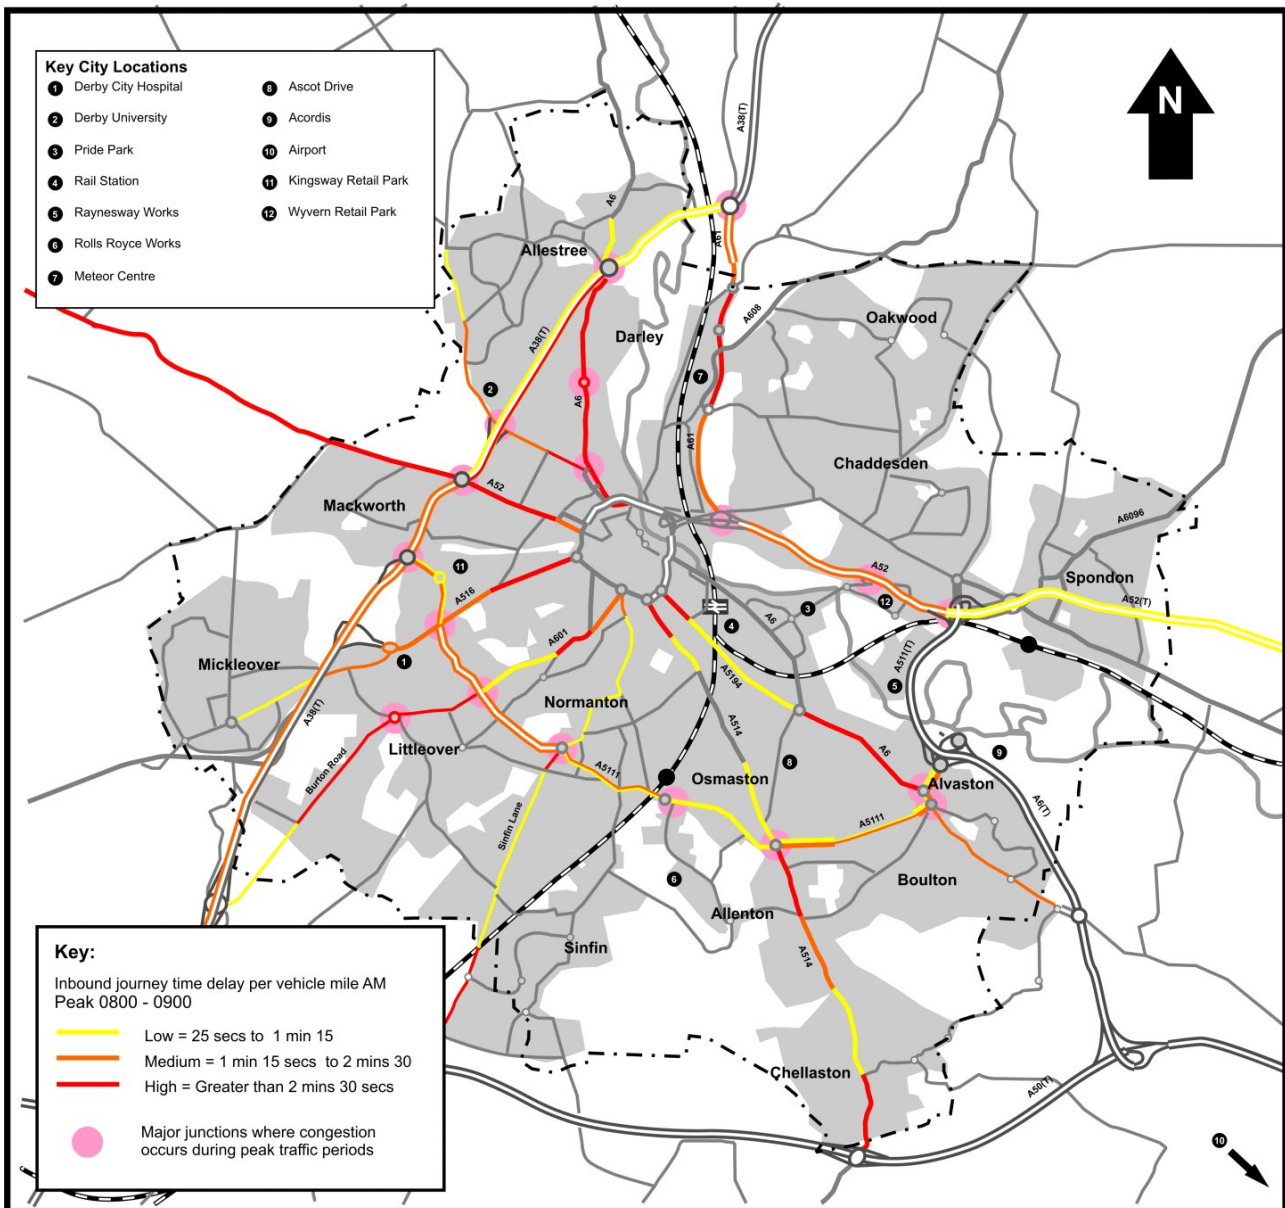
Key City Locations
1 Derby City Hospital
2 Derby University
3 Pride Park
4 Rail Station
5 Raynesway Works
6 Rolls Royce Works
7 Meteor Centre
8 Ascot Drive
9 Acordis
10 Airport
11 Kingsway Retail Park
12 Wyvern Retail Park

N

A38(T)
A6
A61
Allestree
A608
Oakwood
Darley
A38(T)
7
A6
2
A61
Chaddesden
A52
Mackworth
A6096
11
A52
Spondon
A516
12
A52(T)
3
A6
4
A601
A511(T)
1
Mickleover
5
Normanton
A5194
A38(T)
A514
Burton Road
Littleover
9
8
A6
A5111
Osmaston
Alvaston
Sinfin Lane
A5111
A6(T)
6
Boulton
Allenton
Sinfin
A514
Chellaston
A50(T)
10

Key:
Inbound journey time delay per vehicle mile AM Peak 0800 - 0900
Low = 25 secs to 1 min 15
Medium = 1 min 15 secs to 2 mins 30
High = Greater than 2 mins 30 secs
Major junctions where congestion occurs during peak traffic periods